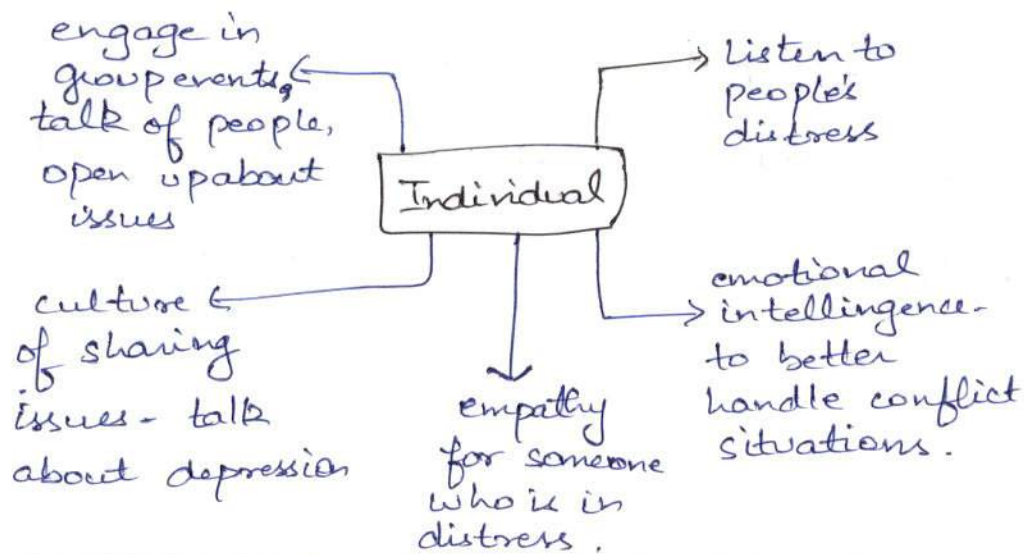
engage in groupevents, talk of people, open upabout issues

Individual

Listen to people's distress

culture of sharing issues - talk about depression

empathy for someone who is in distress.

emotional intelligence - to better handle conflict situations.